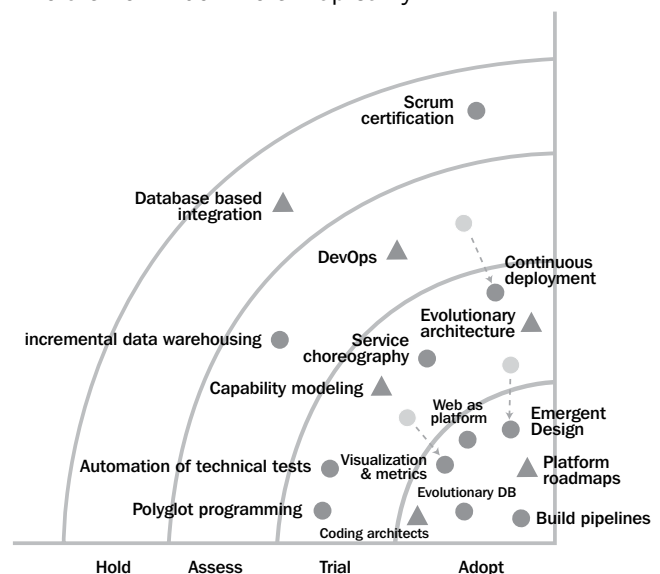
Scrum certification

Database based integration

DevOps

Continuous deployment

Evolutionary architecture

incremental data warehousing

Service choreography

Capability modeling

Web as platform

Emergent Design

Automation of technical tests

Visualization & metrics

Platform roadmaps

Evolutionary DB

Polyglot programming

Coding architects

Build pipelines

Hold

Assess

Trial

Adopt